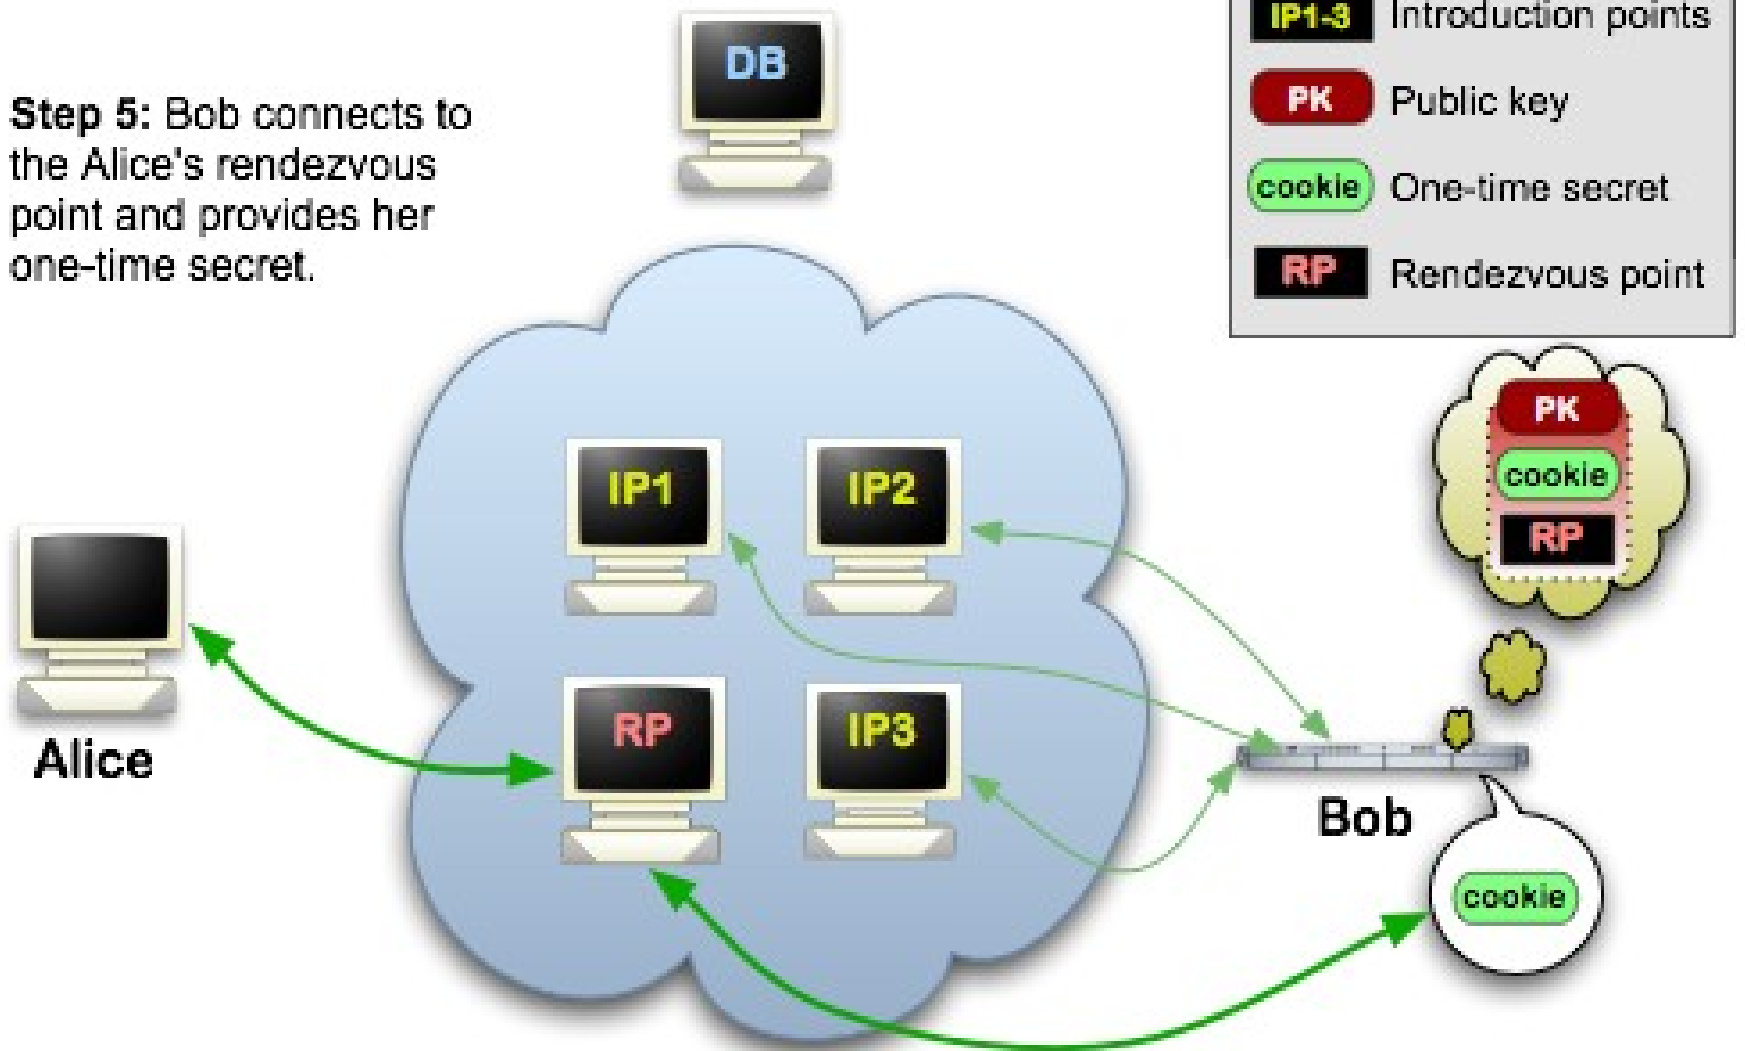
Step 5: Bob connects to the Alice's rendezvous point and provides her one-time secret.

DB

IP1-3 Introduction points
PK Public key
cookie One-time secret
RP Rendezvous point

PK
cookie
RP

IP1
IP2
RP
IP3

Alice

Bob

cookie